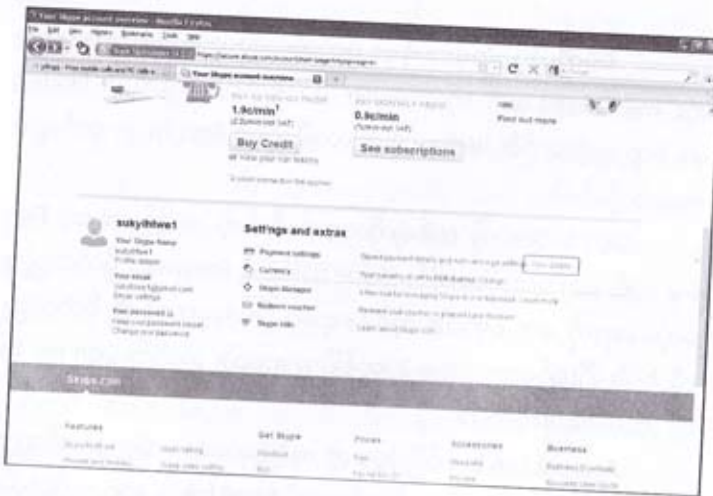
Your Skype account overview - Mozilla Firefox

File Edit View History Bookmarks Tools Help

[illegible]

Your Skype account overview

1.9c/min$^1$
Buy Credit

0.9c/min
See subscriptions

Find out more

sukyhlwe1

Your Skype Name
sukyhlwe1

Your email

Settings and extras

Payment settings
Currency
Skype Manager
Redeem voucher
Skype Wifi

Skype.com

Features

Get Skype

Prices

Accessories

Business